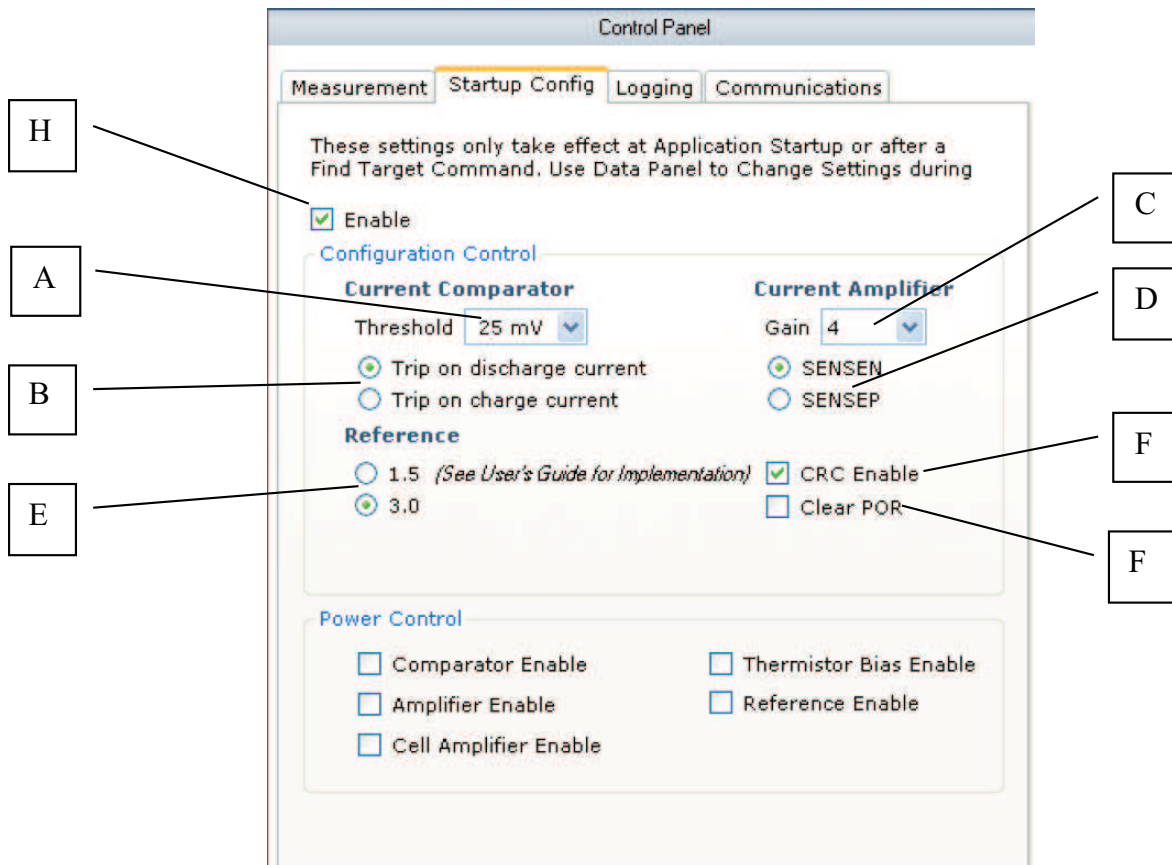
Control Panel

Measurement | Startup Config | Logging | Communications

H

These settings only take effect at Application Startup or after a Find Target Command. Use Data Panel to Change Settings during

Enable

C

Configuration Control

A

Current Comparator

Current Amplifier

D

Threshold 25 mV

Gain 4

B

Trip on discharge current

Trip on charge current

SENSEN

SENSEP

Reference

F

E

1.5 (See User's Guide for Implementation)

3.0

CRC Enable

Clear POR

F

Power Control

Comparator Enable

Amplifier Enable

Cell Amplifier Enable

Thermistor Bias Enable

Reference Enable